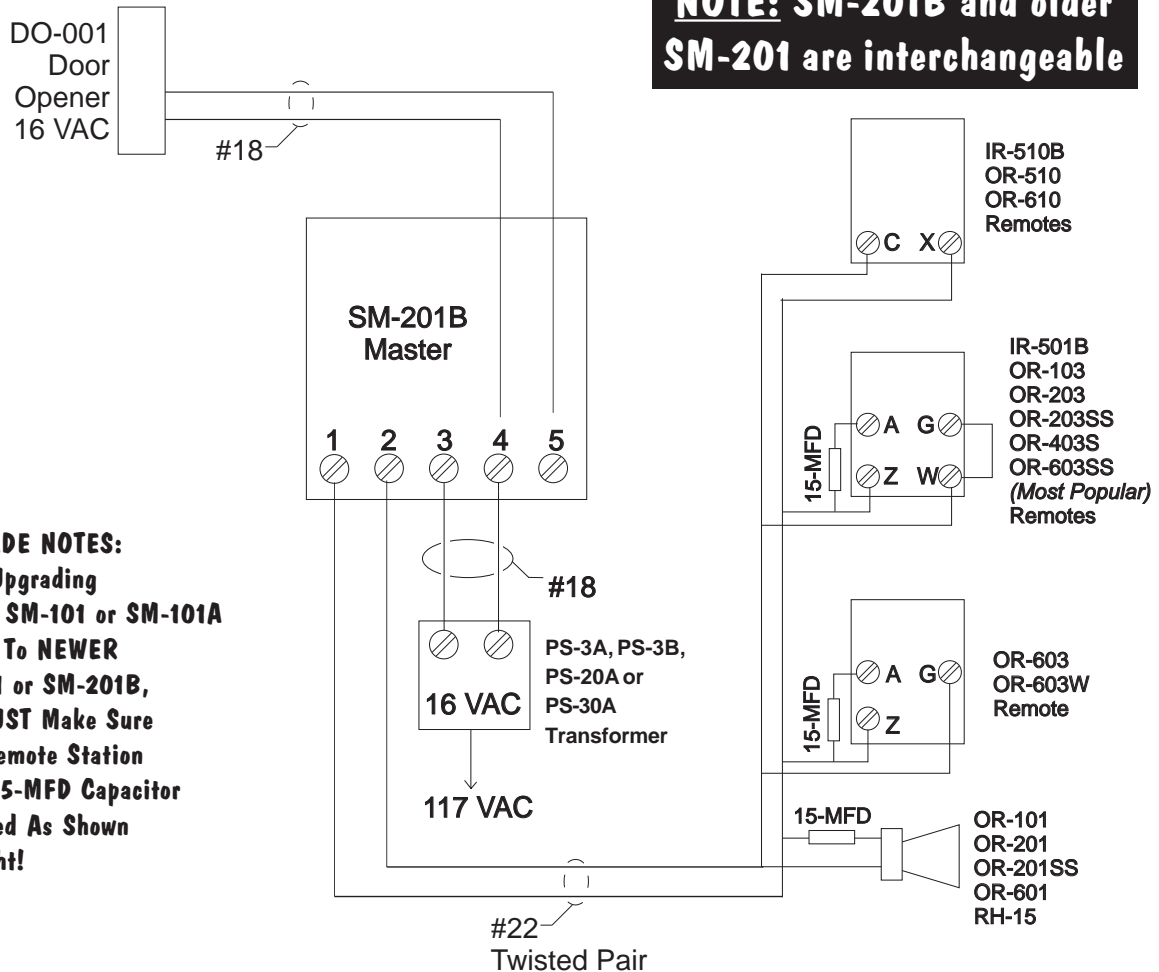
NOTE! SM-201B and older SM-201 are interchangeable

DO-001
Door
Opener
16 VAC

#18

SM-201B
Master

1 2 3 4 5

IR-510B
OR-510
OR-610
Remotes

C X

IR-501B
OR-103
OR-203
OR-203SS
OR-403S
OR-603SS
(Most Popular)
Remotes

15-MFD
A G
Z W

DE NOTES:
Upgrading
SM-101 or SM-101A
To NEWER
1 or SM-201B,
UST Make Sure
emote Station
5-MFD Capacitor
ed As Shown
nt!

#18

PS-3A, PS-3B,
PS-20A or
PS-30A
Transformer

16 VAC

117 VAC

15-MFD
A G
Z

OR-603
OR-603W
Remote

15-MFD

OR-101
OR-201
OR-201SS
OR-601
RH-15

#22
Twisted Pair